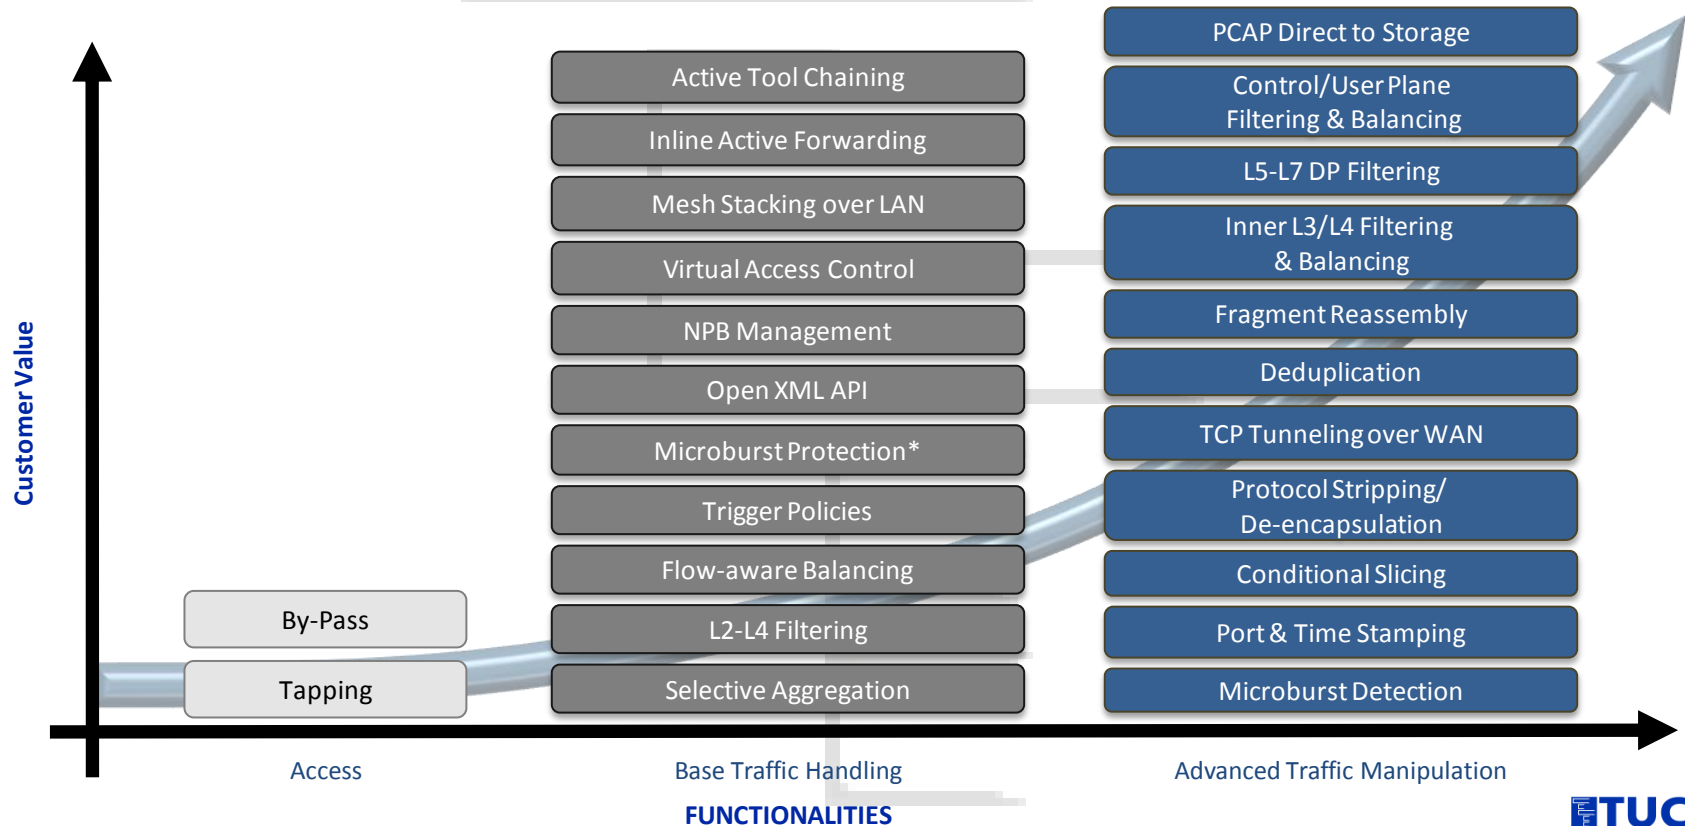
Customer Value

By-Pass
Tapping

Active Tool Chaining
Inline Active Forwarding
Mesh Stacking over LAN
Virtual Access Control
NPB Management
Open XML API
Microburst Protection*
Trigger Policies
Flow-aware Balancing
L2-L4 Filtering
Selective Aggregation

PCAP Direct to Storage
Control/User Plane Filtering & Balancing
L5-L7 DP Filtering
Inner L3/L4 Filtering & Balancing
Fragment Reassembly
Deduplication
TCP Tunneling over WAN
Protocol Stripping/ De-encapsulation
Conditional Slicing
Port & Time Stamping
Microburst Detection

Access
Base Traffic Handling
Advanced Traffic Manipulation

FUNCTIONALITIES

TUC